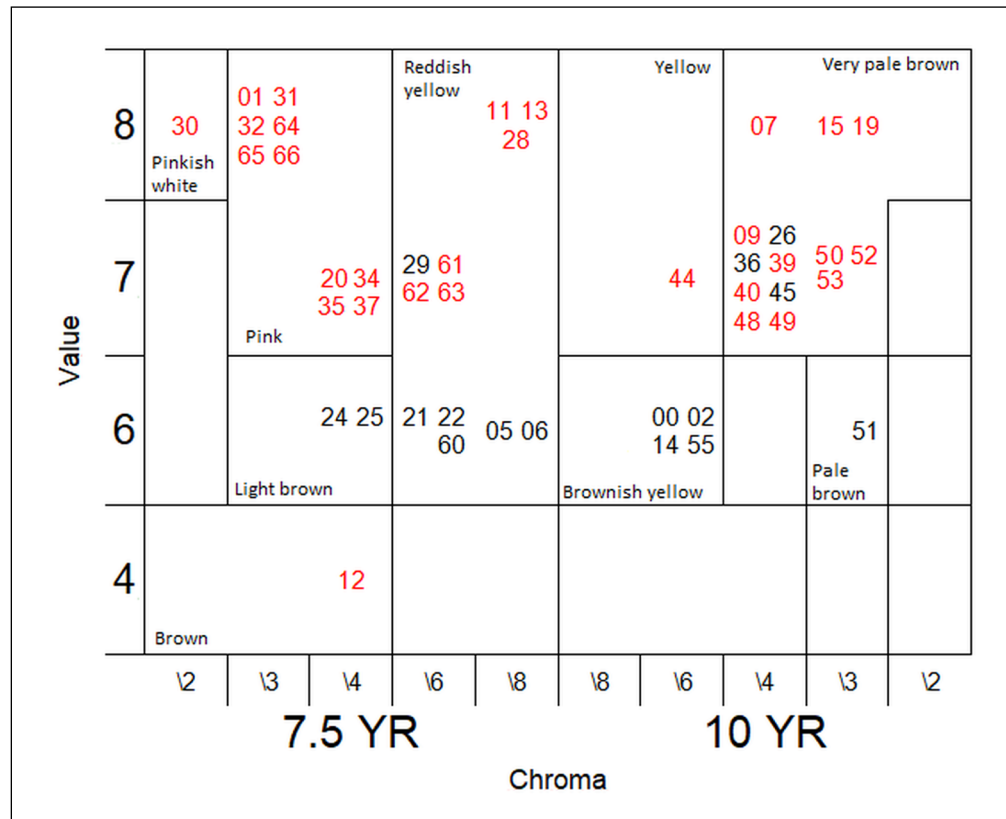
Value

8
30
Pinkish white
01 31
32 64
65 66
Reddish yellow
11 13
28
Yellow
Very pale brown
07
15 19

7
20 34
35 37
Pink
29 61
62 63
44
09 26
36 39
40 45
48 49
50 52
53

6
24 25
Light brown
21 22
60
05 06
00 02
14 55
Brownish yellow
51
Pale brown

4
12
Brown

\2 \3 \4 \6 \8 \8 \6 \4 \3 \2

7.5 YR
10 YR

Chroma